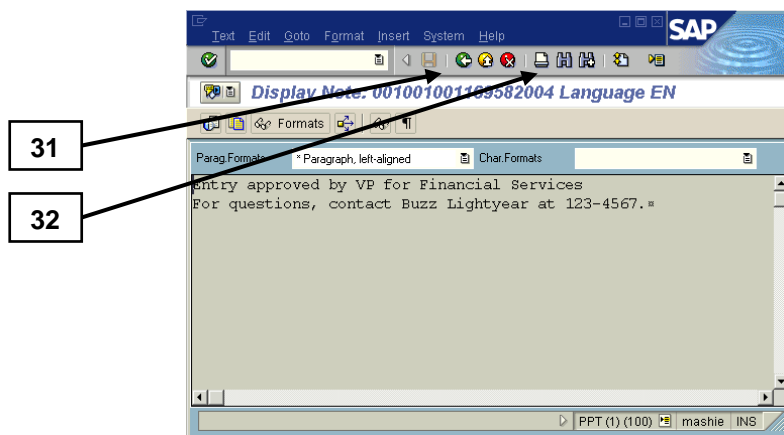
Text Edit Goto Format Insert System Help

SAP

Display Note: 001001001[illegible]582004 Language EN

Formats

31

32

Parag.Formats * Paragraph, left-aligned Char.Formats

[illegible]ntry approved by VP for Financial Services
For questions, contact Buzz Lightyear at 123-4567.

PPT (1) (100) mashie INS